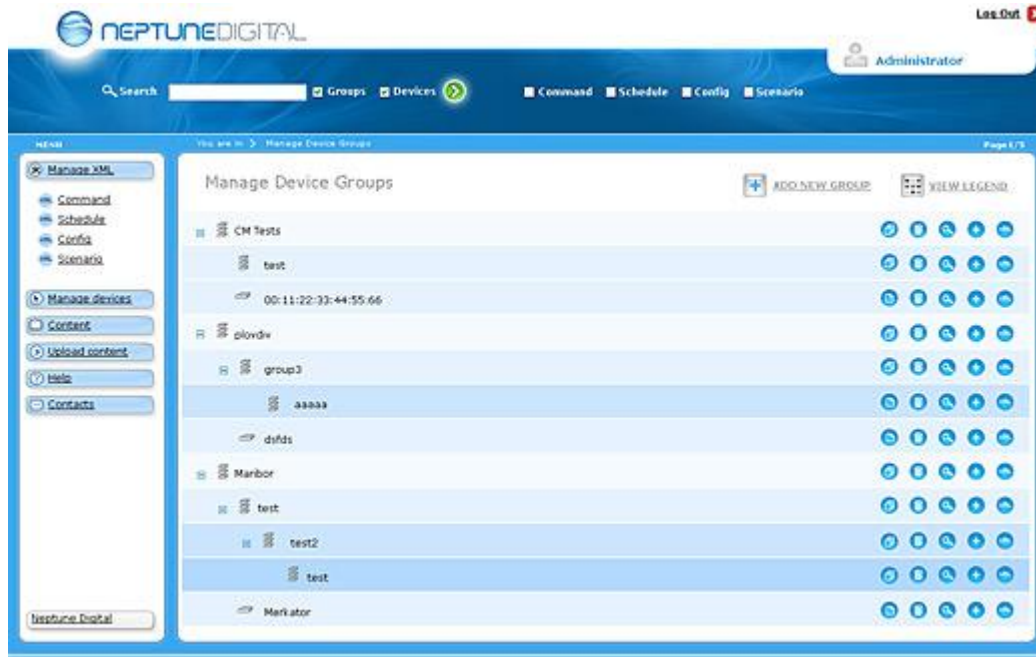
NEPTUNEDIGITAL

Log Out

Administrator

Search Groups Devices

Command Schedule Config Scenario

MENU

You are in > Manage Device Groups

Page 1/1

Manage XML

Command

Schedule

Config

Scenario

Manage devices

Content

Upload content

Help

Contacts

Neptune Digital

Manage Device Groups

ADD NEW GROUP

VIEW LEGEND

CM Tests

test

00:11:22:33:44:55:66

plovdiv

group3

aaaaa

dsfds

Maribor

test

test2

test

Merkator